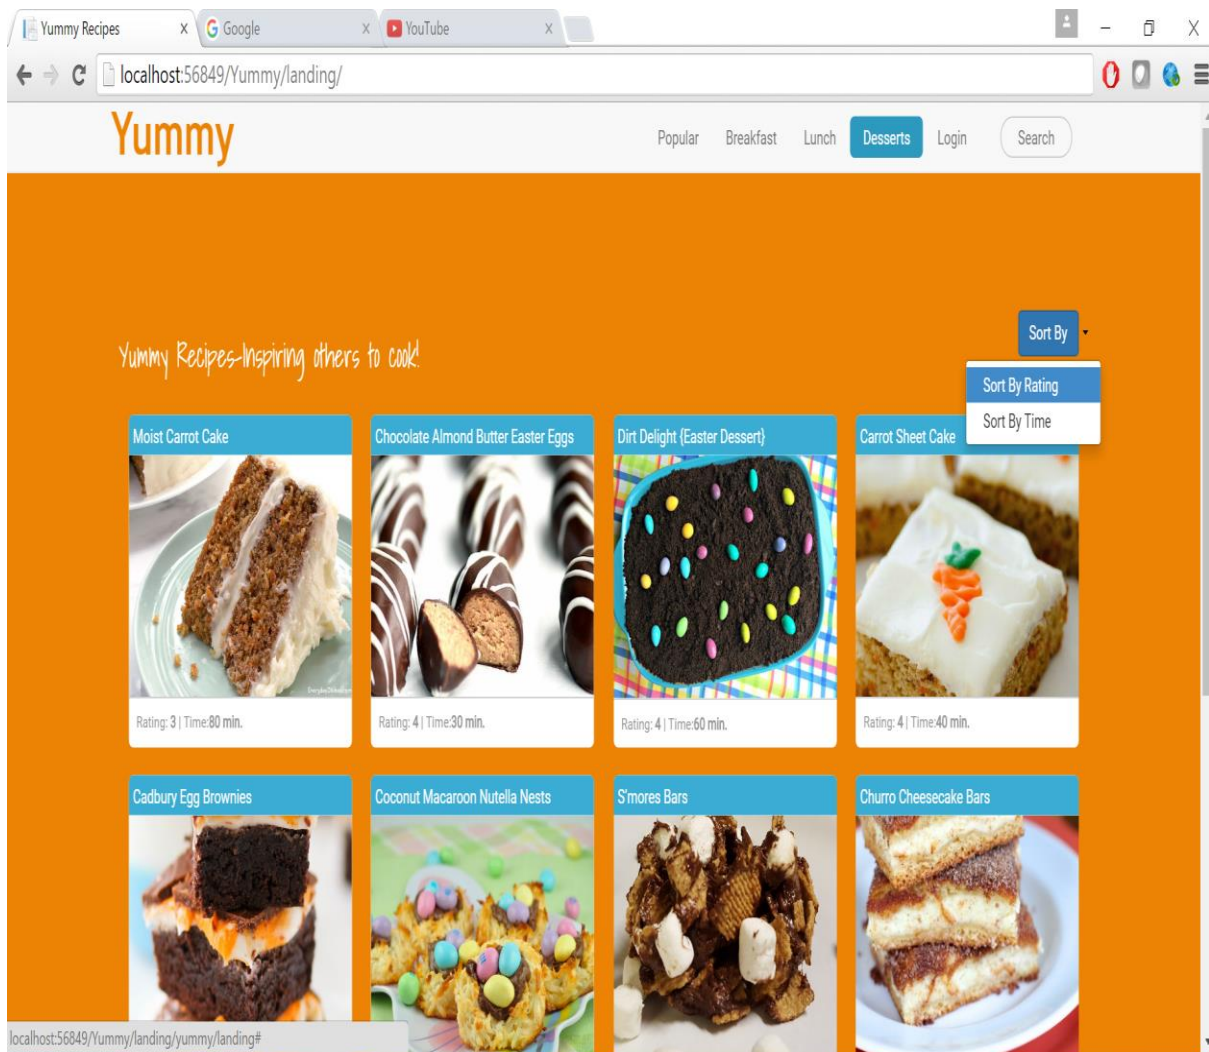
Yummy Recipes X Google X YouTube X

localhost:56849/Yummy/landing/

Yummy

Popular Breakfast Lunch Desserts Login Search

Sort By

Sort By Rating
Sort By Time

Yummy Recipes-Inspiring others to cook!

Moist Carrot Cake
Rating: 3 | Time:80 min.

Chocolate Almond Butter Easter Eggs
Rating: 4 | Time:30 min.

Dirt Delight {Easter Dessert}
Rating: 4 | Time:60 min.

Carrot Sheet Cake
Rating: 4 | Time:40 min.

Cadbury Egg Brownies

Coconut Macaroon Nutella Nests

S'mores Bars

Churro Cheesecake Bars

localhost:56849/Yummy/landing/yummy/landing#